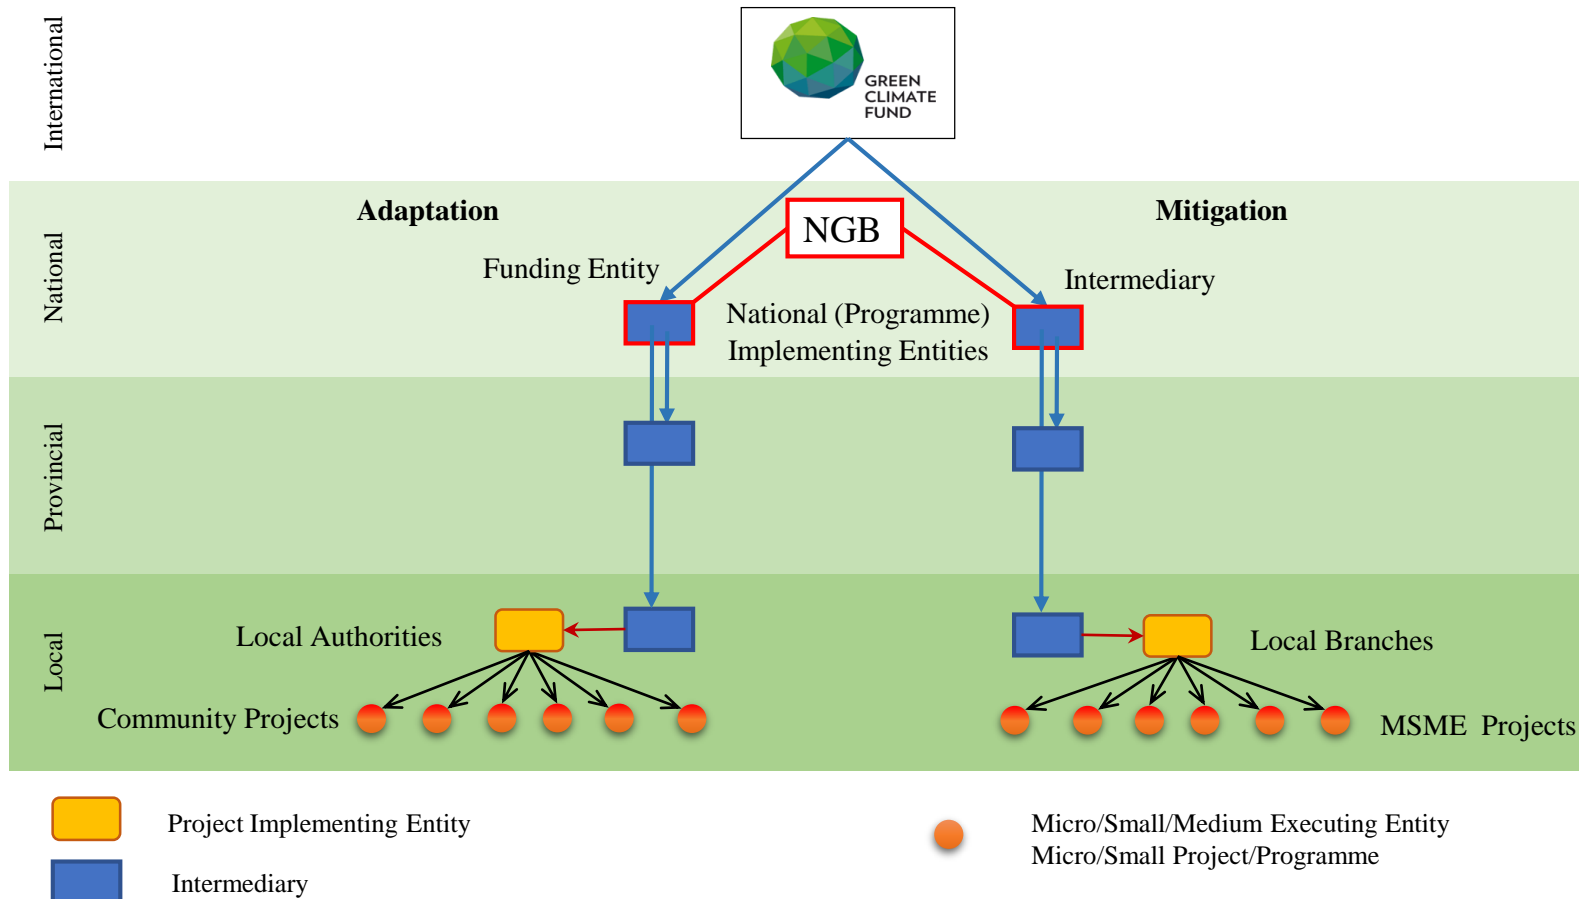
International

GREEN CLIMATE FUND

National

Adaptation

Mitigation

NGB

Funding Entity

Intermediary

National (Programme) Implementing Entities

Provincial

Local

Local Authorities

Local Branches

Community Projects

MSME Projects

Project Implementing Entity

Intermediary

Micro/Small/Medium Executing Entity
Micro/Small Project/Programme